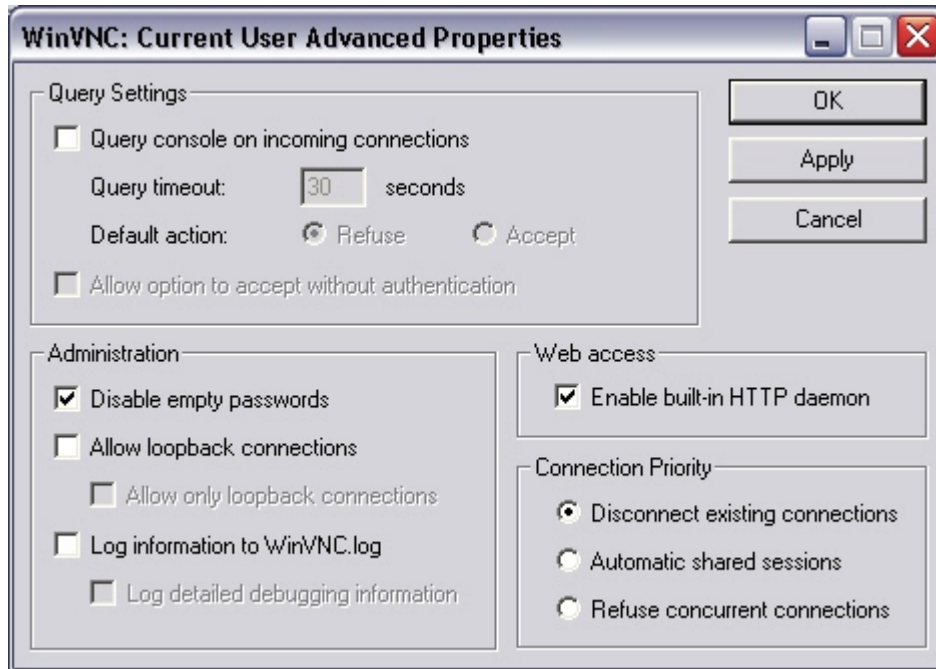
WinVNC: Current User Advanced Properties

Query Settings

Query console on incoming connections

Query timeout: 30 seconds

Default action: Refuse Accept

Allow option to accept without authentication

OK

Apply

Cancel

Administration

Disable empty passwords

Allow loopback connections

Allow only loopback connections

Log information to WinVNC.log

Log detailed debugging information

Web access

Enable built-in HTTP daemon

Connection Priority

Disconnect existing connections

Automatic shared sessions

Refuse concurrent connections